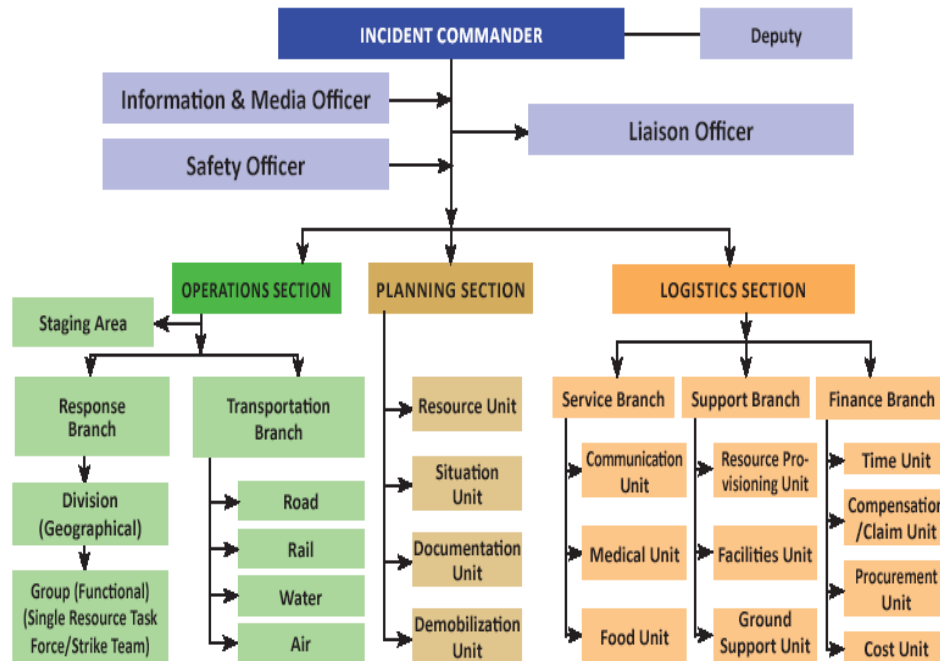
INCIDENT COMMANDER

Deputy

Information & Media Officer

Liaison Officer

Safety Officer

OPERATIONS SECTION

PLANNING SECTION

LOGISTICS SECTION

Staging Area

Response Branch

Transportation Branch

Division (Geographical)

Group (Functional) (Single Resource Task Force/Strike Team)

Road

Rail

Water

Air

Resource Unit

Situation Unit

Documentation Unit

Demobilization Unit

Service Branch

Support Branch

Finance Branch

Communication Unit

Medical Unit

Food Unit

Resource Provisioning Unit

Facilities Unit

Ground Support Unit

Time Unit

Compensation /Claim Unit

Procurement Unit

Cost Unit